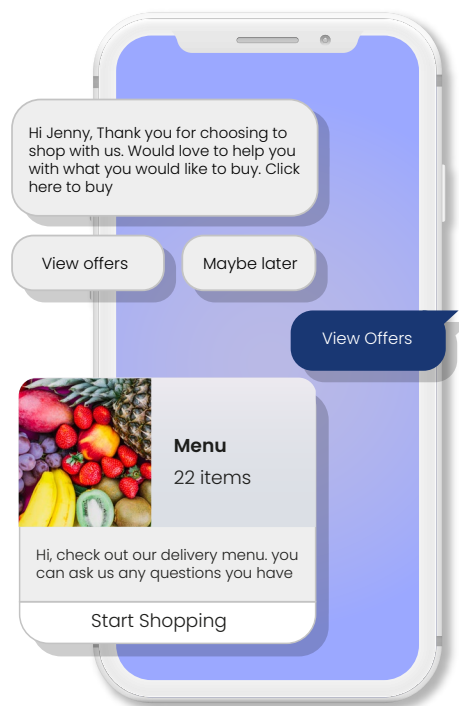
Hi Jenny, Thank you for choosing to shop with us. Would love to help you with what you would like to buy. Click here to buy

View offers

Maybe later

View Offers

Menu

22 items

Hi, check out our delivery menu. you can ask us any questions you have

Start Shopping